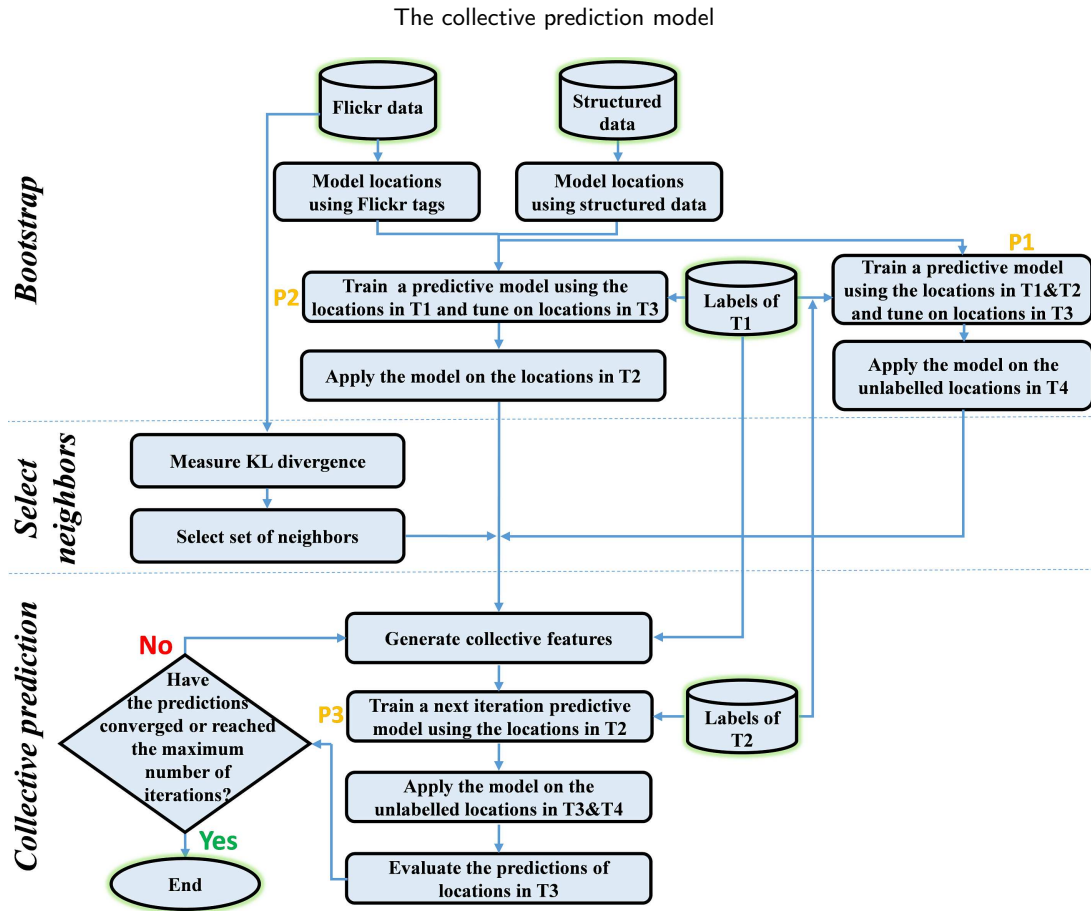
The collective prediction model

Bootstrap

Flickr data

Structured data

Model locations using Flickr tags

Model locations using structured data

P1

P2

Train a predictive model using the locations in T1 and tune on locations in T3

Labels of T1

Train a predictive model using the locations in T1&T2 and tune on locations in T3

Apply the model on the locations in T2

Apply the model on the unlabelled locations in T4

Select neighbors

Measure KL divergence

Select set of neighbors

Collective prediction

No

Generate collective features

Have the predictions converged or reached the maximum number of iterations?

P3

Train a next iteration predictive model using the locations in T2

Labels of T2

Apply the model on the unlabelled locations in T3&T4

Yes

Evaluate the predictions of locations in T3

End